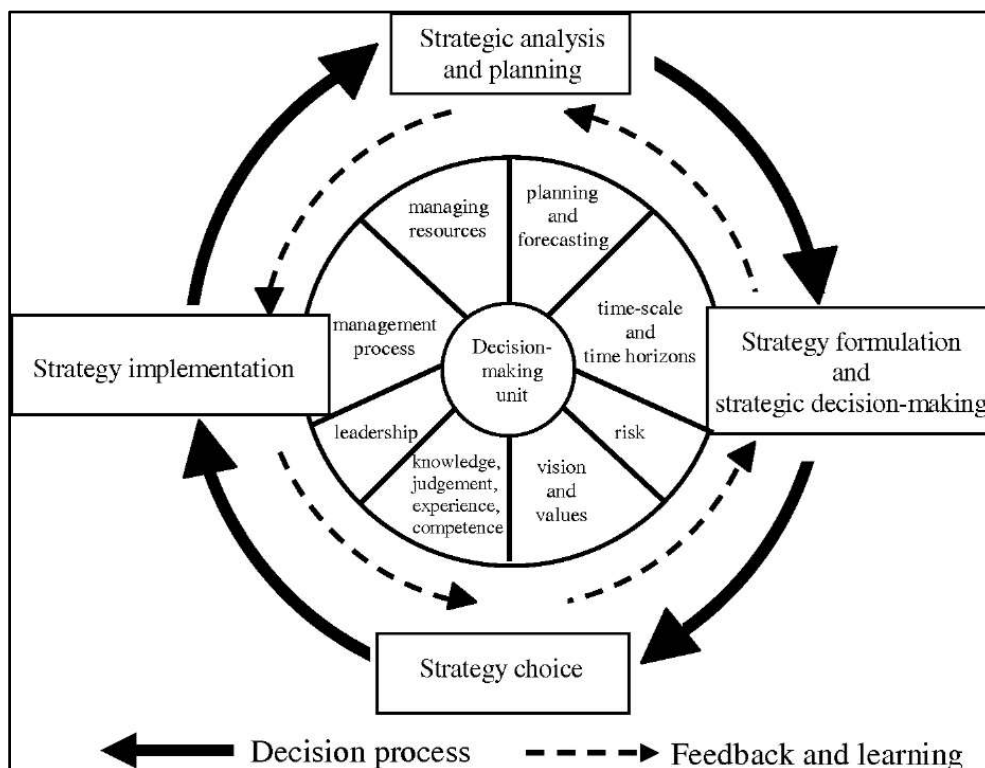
Strategic analysis and planning

managing resources

planning and forecasting

time-scale and time horizons

Strategy implementation

management process

Decision-making unit

Strategy formulation and strategic decision-making

leadership

risk

knowledge, judgement, experience, competence

vision and values

Strategy choice

Decision process

Feedback and learning